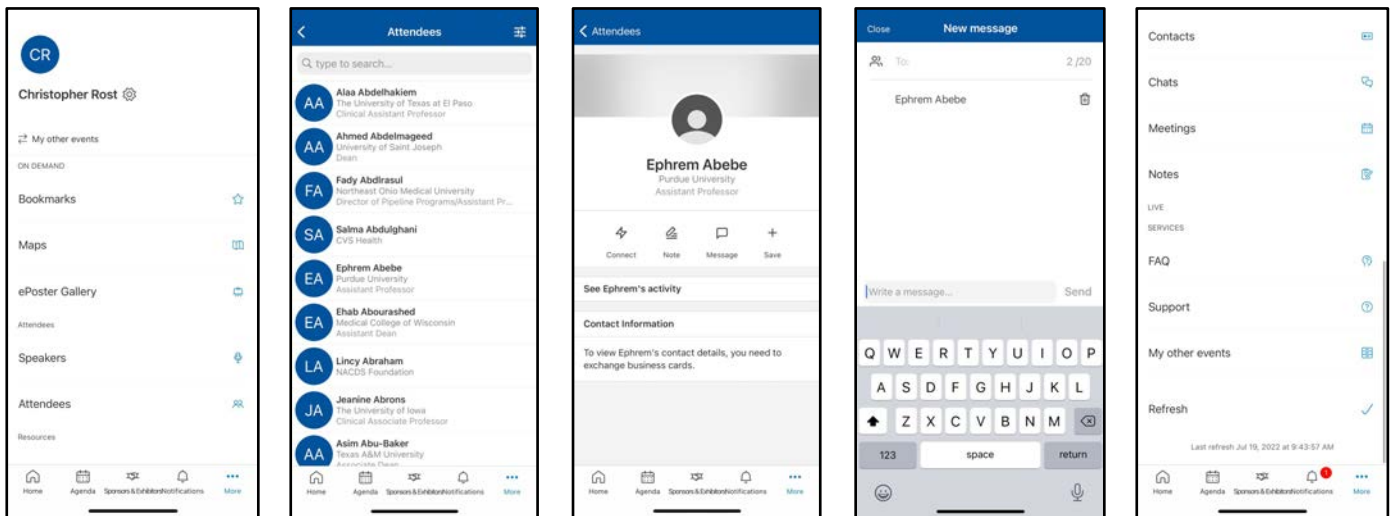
CR

Christopher Rost

My other events

ON DEMAND

Bookmarks

Maps

ePoster Gallery

Attendees

Speakers

Attendees

Resources

Home Agenda Sponsors & Exhibitors Notifications More

Attendees

type to search...

AA Alaa Abdelhakiem
The University of Texas at El Paso
Clinical Assistant Professor

AA Ahmed Abdelmageed
University of Saint Joseph
Dean

FA Fady Abdlrasul
Northeast Ohio Medical University
Director of Pipeline Programs/Assistant Pr...

SA Salma Abdulghani
CVS Health

EA Ephrem Abebe
Purdue University
Assistant Professor

EA Ehab Abourashed
Medical College of Wisconsin
Assistant Dean

LA Lincy Abraham
NACDS Foundation

JA Jeanine Abrons
The University of Iowa
Clinical Associate Professor

AA Asim Abu-Baker
Texas A&M University
Associate Dean

Home Agenda Sponsors & Exhibitors Notifications More

Attendees

Ephrem Abebe
Purdue University
Assistant Professor

Connect Note Message Save

See Ephrem's activity

Contact Information

To view Ephrem's contact details, you need to exchange business cards.

Home Agenda Sponsors & Exhibitors Notifications More

Close New message

To: 2 /20

Ephrem Abebe

Write a message... Send

Q W E R T Y U I O P
A S D F G H J K L
Z X C V B N M
123 space return

Contacts

Chats

Meetings

Notes

LIVE

SERVICES

FAQ

Support

My other events

Refresh

Last refresh Jul 19, 2022 at 9:43:57 AM

Home Agenda Sponsors & Exhibitors Notifications More